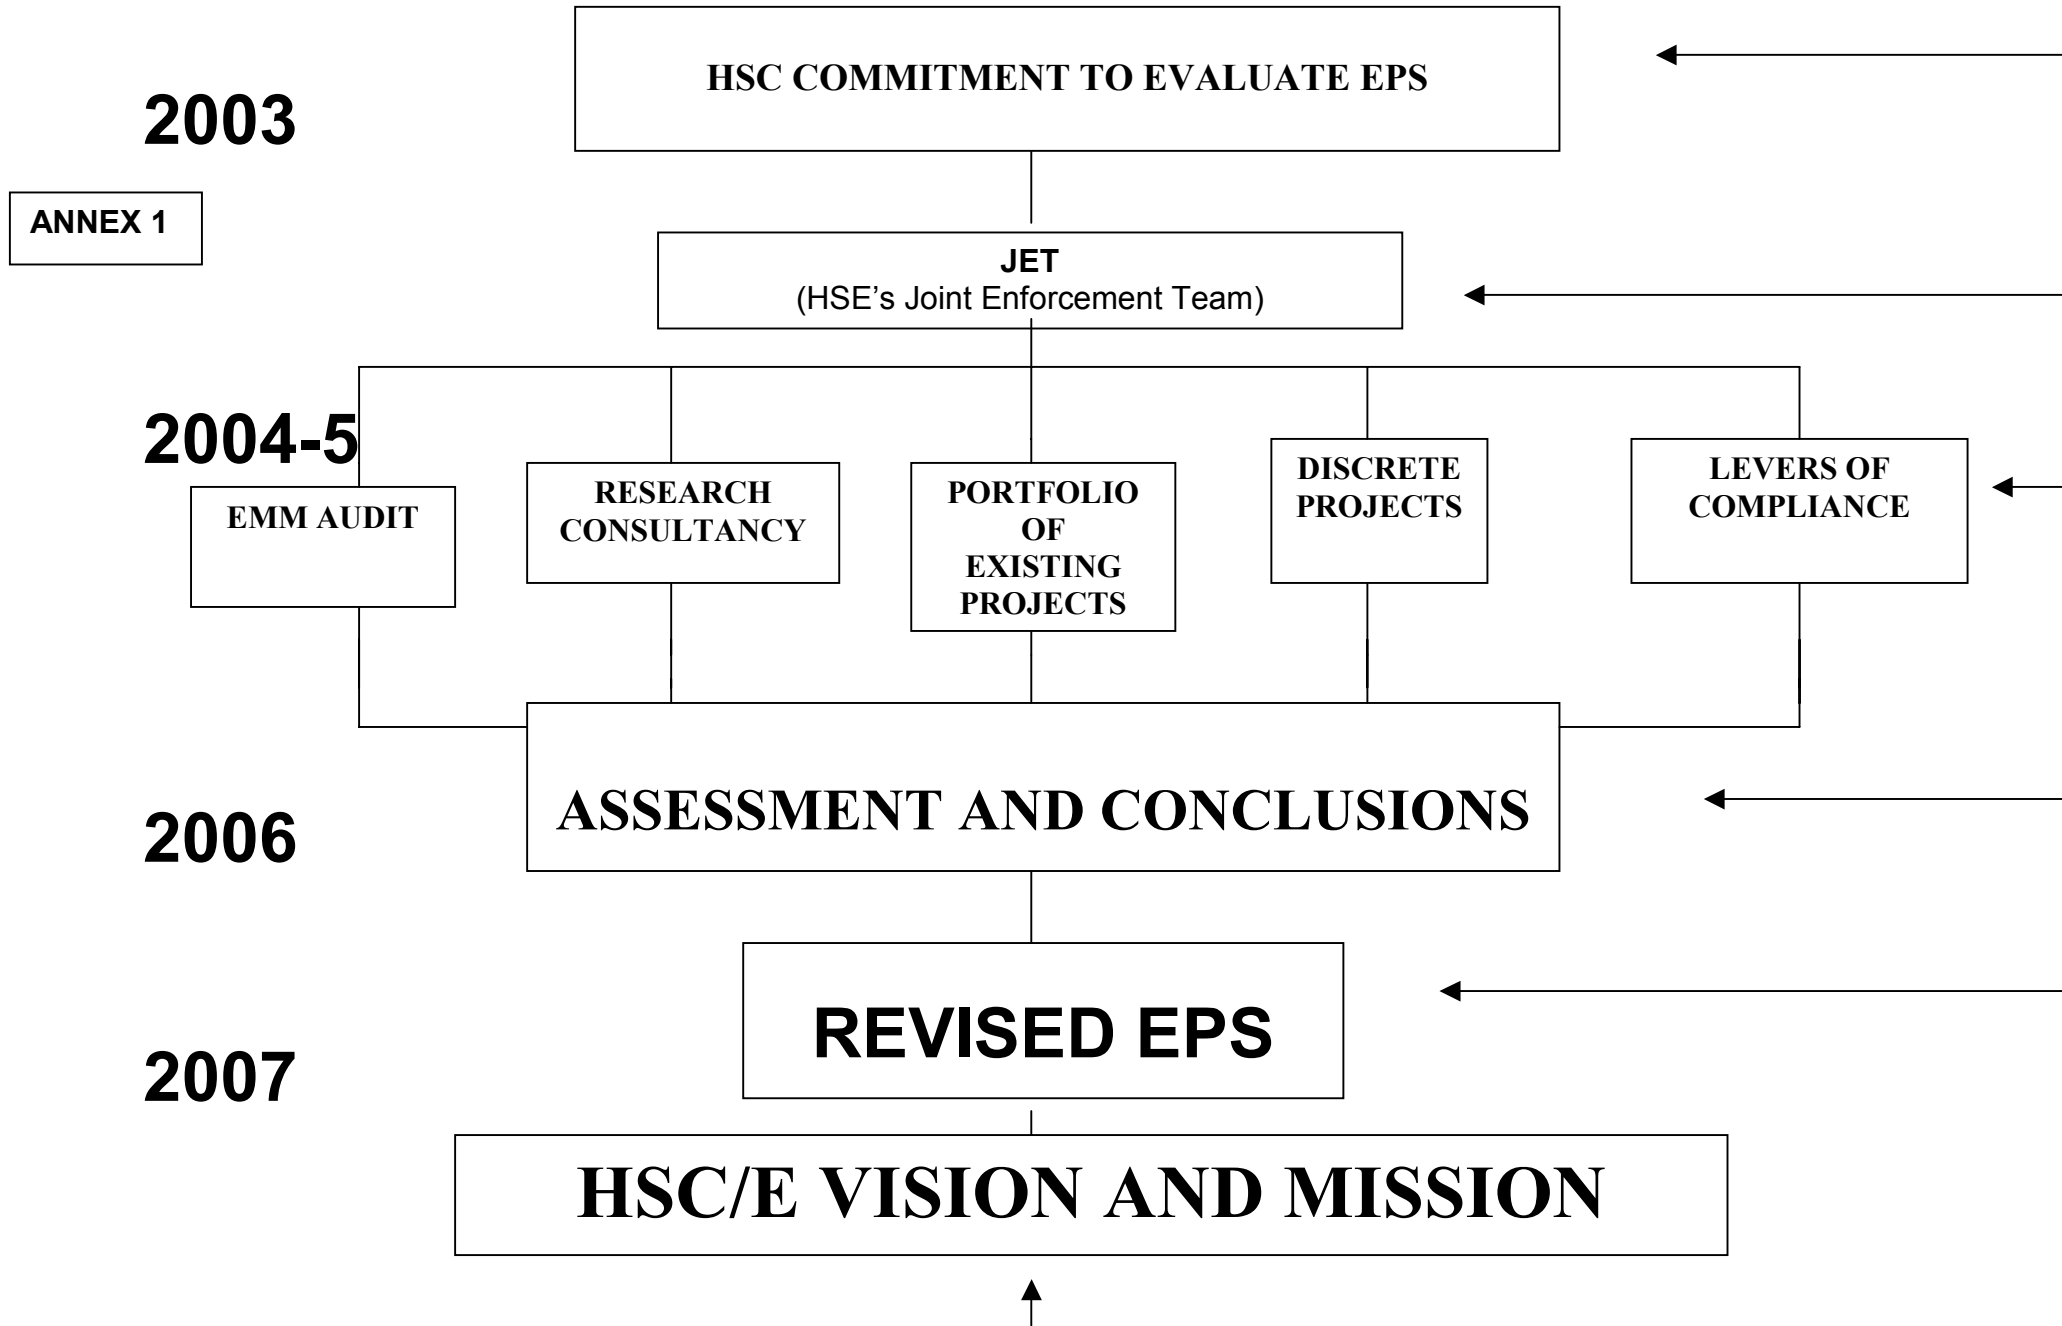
HSC COMMITMENT TO EVALUATE EPS

2003

ANNEX 1

JET
(HSE's Joint Enforcement Team)

2004-5

EMM AUDIT

RESEARCH CONSULTANCY

PORTFOLIO OF EXISTING PROJECTS

DISCRETE PROJECTS

LEVERS OF COMPLIANCE

ASSESSMENT AND CONCLUSIONS

2006

REVISED EPS

2007

HSC/E VISION AND MISSION